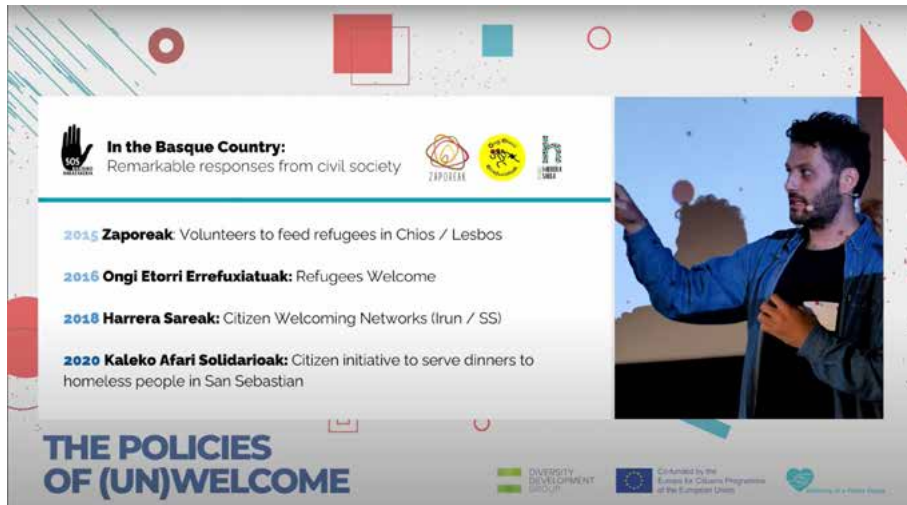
SOS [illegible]

In the Basque Country:
Remarkable responses from civil society

ZAPOREAK

2015 Zaporeak: Volunteers to feed refugees in Chios / Lesbos

2016 Ongi Etorri Errefuxiatuak: Refugees Welcome

2018 Harrera Sareak: Citizen Welcoming Networks (Irun / SS)

2020 Kaleko Afari Solidarioak: Citizen initiative to serve dinners to homeless people in San Sebastian

THE POLICIES OF (UN)WELCOME

DIVERSITY DEVELOPMENT GROUP

Co-funded by the Europe for Citizens Programme of the European Union

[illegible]